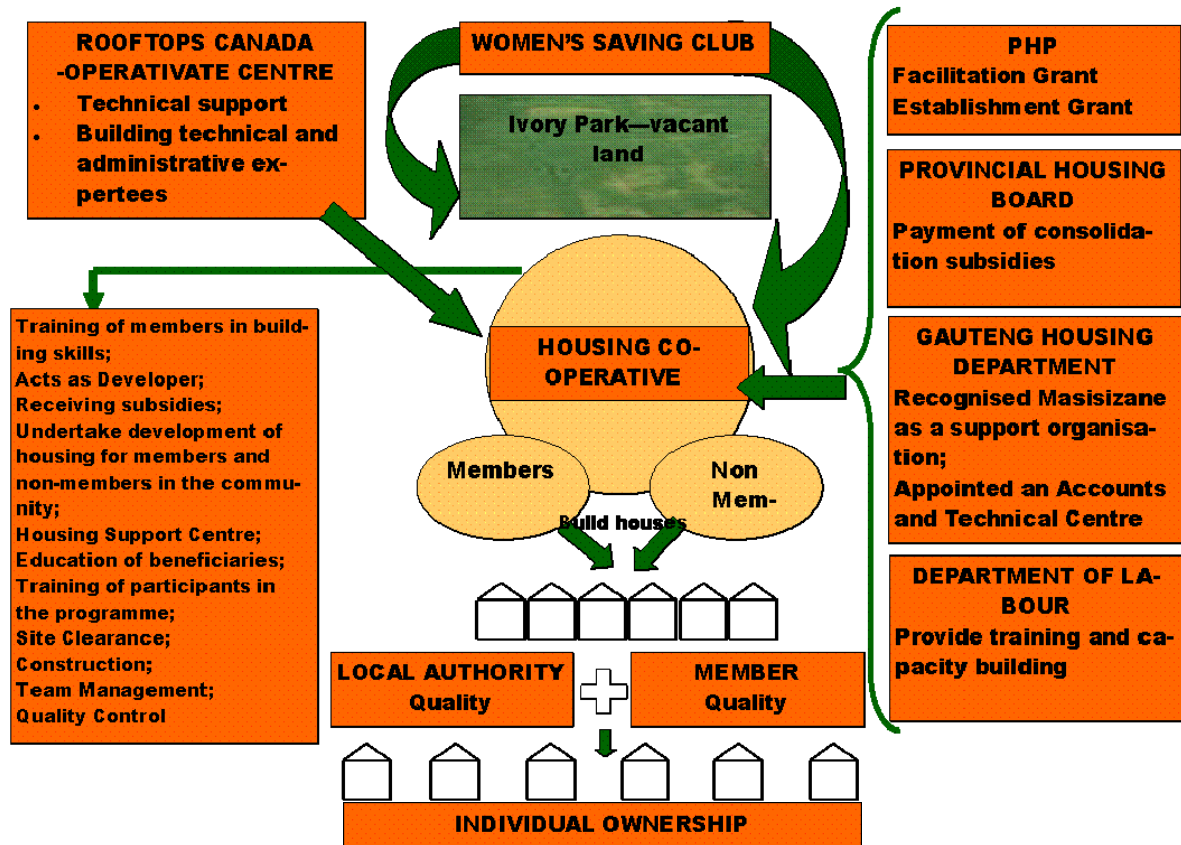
ROOFTOPS CANADA -OPERATIVATE CENTRE

- Technical support
- Building technical and administrative expertees

WOMEN'S SAVING CLUB

Ivory Park—vacant land

PHP
Facilitation Grant
Establishment Grant

PROVINCIAL HOUSING BOARD
Payment of consolidation subsidies

GAUTENG HOUSING DEPARTMENT
Recognised Masisizane as a support organisation;
Appointed an Accounts and Technical Centre

DEPARTMENT OF LABOUR
Provide training and capacity building

Training of members in building skills;
Acts as Developer;
Receiving subsidies;
Undertake development of housing for members and non-members in the community;
Housing Support Centre;
Education of beneficiaries;
Training of participants in the programme;
Site Clearance;
Construction;
Team Management;
Quality Control

HOUSING CO-OPERATIVE

Members

Non Mem-

Build houses

LOCAL AUTHORITY
Quality

MEMBER
Quality

INDIVIDUAL OWNERSHIP